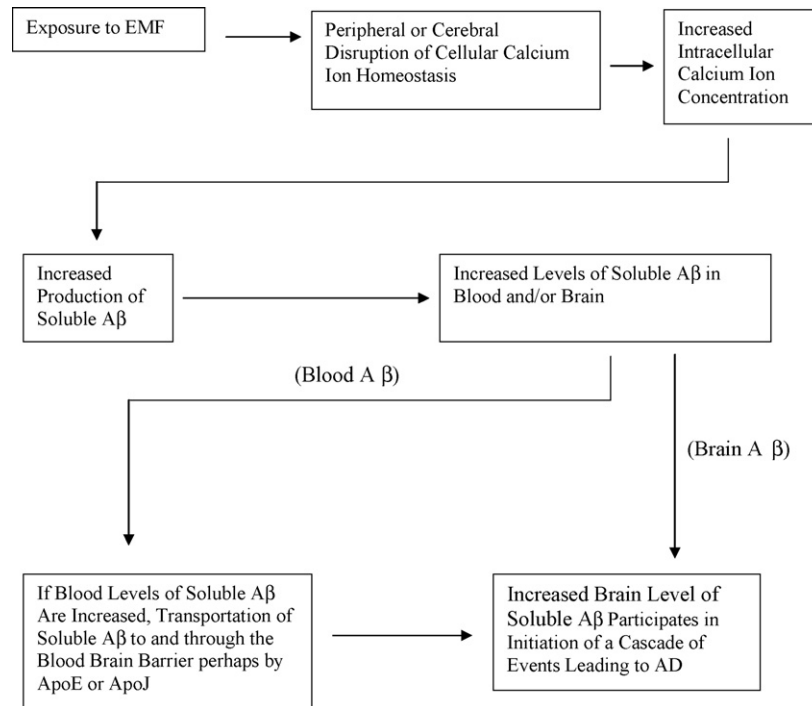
Exposure to EMF

Peripheral or Cerebral Disruption of Cellular Calcium Ion Homeostasis

Increased Intracellular Calcium Ion Concentration

Increased Production of Soluble Aβ

Increased Levels of Soluble Aβ in Blood and/or Brain

(Blood A β)

(Brain A β)

If Blood Levels of Soluble Aβ Are Increased, Transportation of Soluble Aβ to and through the Blood Brain Barrier perhaps by ApoE or ApoJ

Increased Brain Level of Soluble Aβ Participates in Initiation of a Cascade of Events Leading to AD